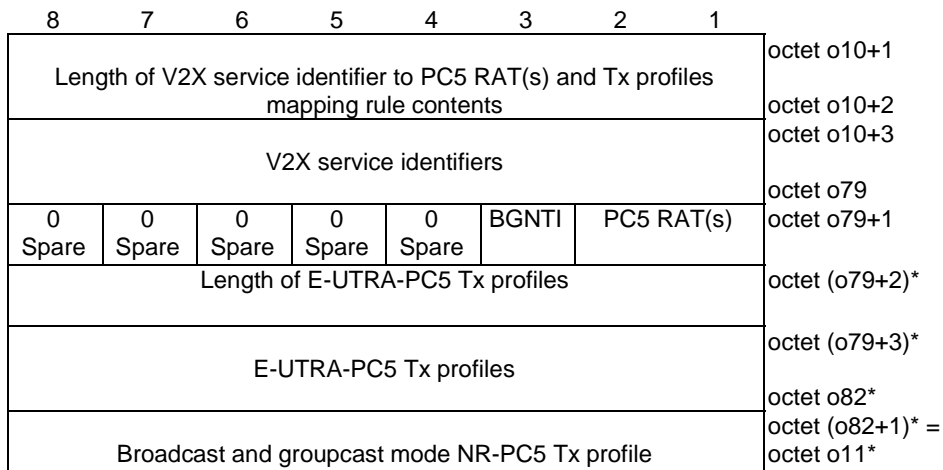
| 8 | 7 | 6 | 5 | 4 | 3 | 2 | 1 | |
|---|---|---|---|---|---|---|---|---|
| Length of V2X service identifier to PC5 RAT(s) and Tx profiles mapping rule contents | | | | | | | | octet o10+1<br>octet o10+2 |
| V2X service identifiers | | | | | | | | octet o10+3<br>octet o79 |
| 0 Spare | 0 Spare | 0 Spare | 0 Spare | 0 Spare | BGNTI | PC5 RAT(s) | | octet o79+1 |
| Length of E-UTRA-PC5 Tx profiles | | | | | | | | octet (o79+2)* |
| E-UTRA-PC5 Tx profiles | | | | | | | | octet (o79+3)*<br>octet o82* |
| Broadcast and groupcast mode NR-PC5 Tx profile | | | | | | | | octet (o82+1)* = octet o11* |